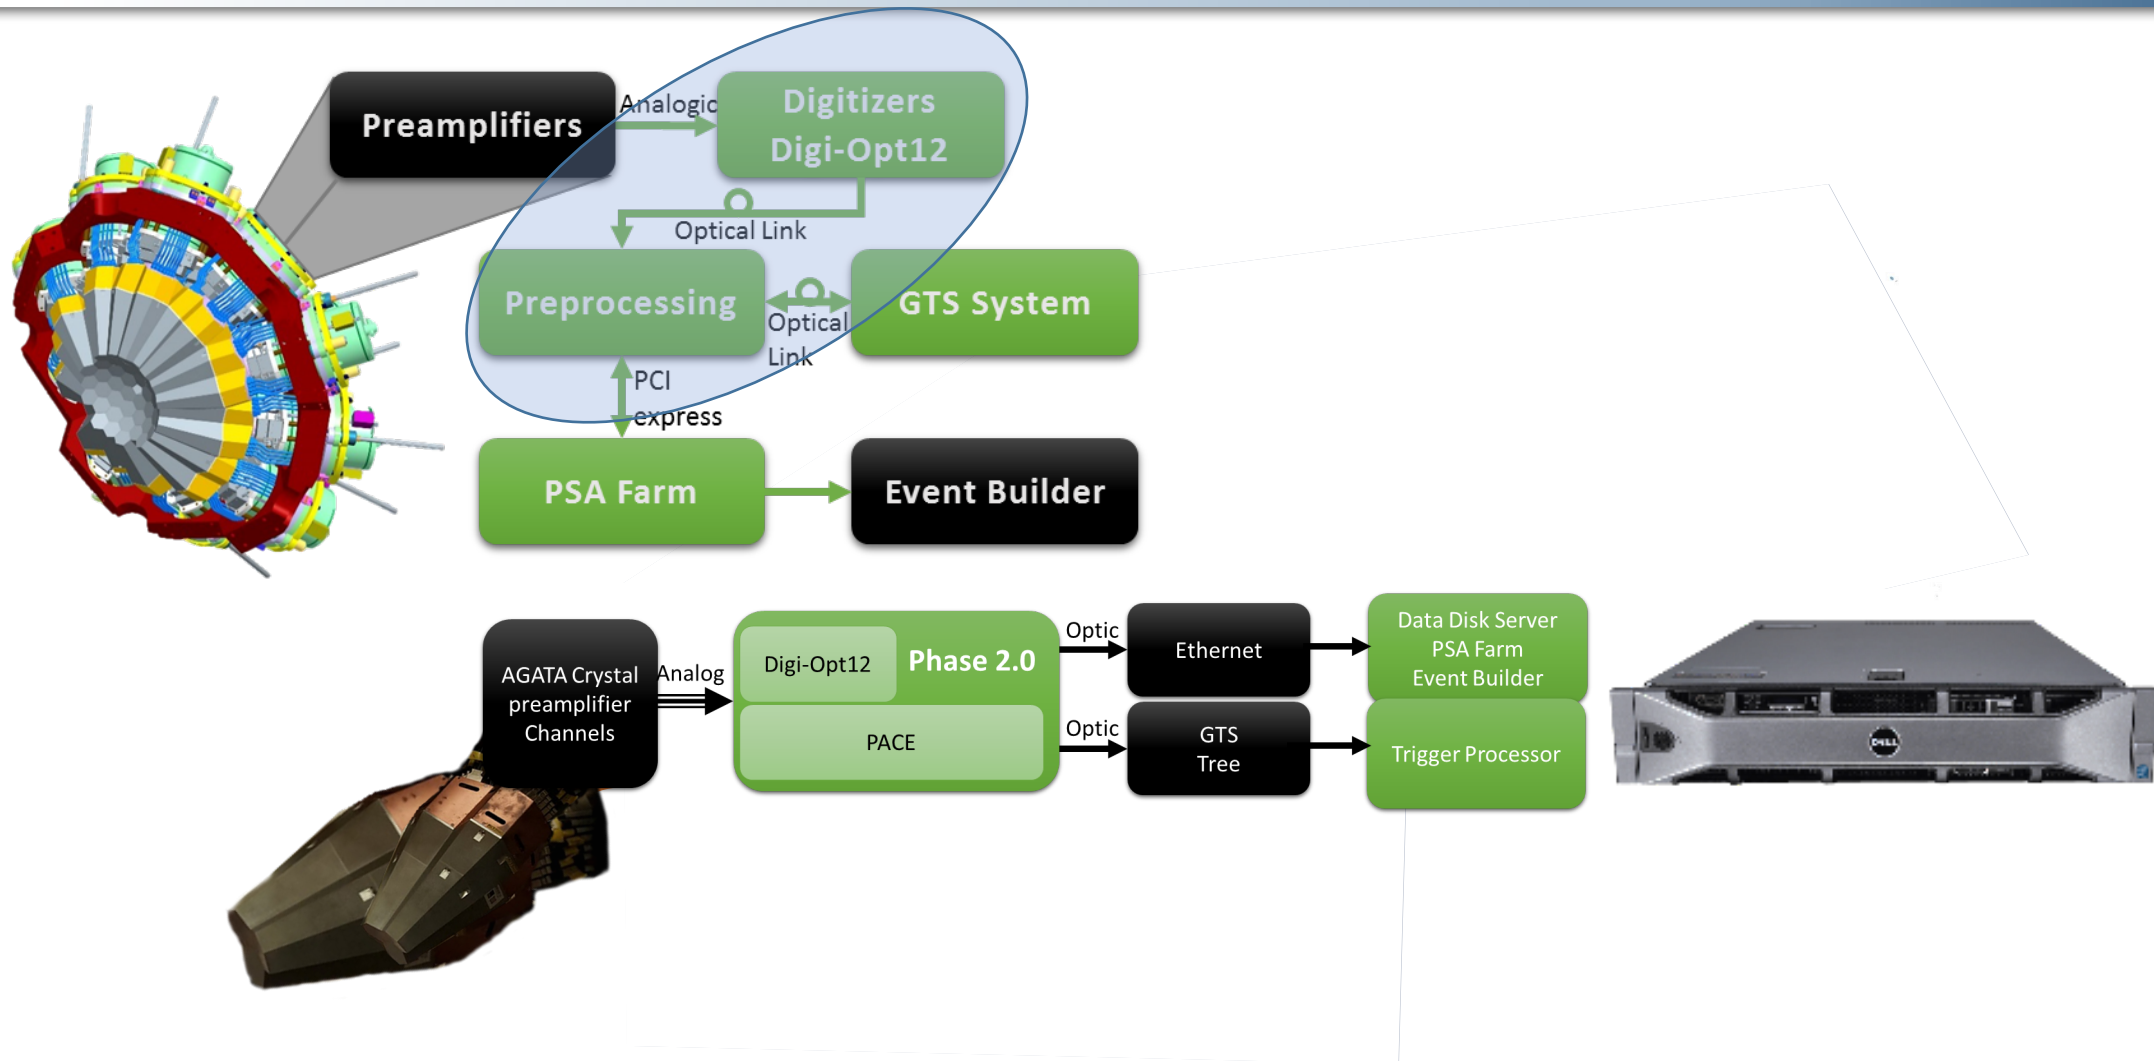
Preamplifiers

Analogic

Digitizers
Digi-Opt12

Optical Link

Preprocessing

Optical Link

GTS System

PCI express

PSA Farm

Event Builder

AGATA Crystal preamplifier Channels

Analog

Digi-Opt12

Phase 2.0

PACE

Optic

Optic

Ethernet

GTS Tree

Data Disk Server
PSA Farm
Event Builder

Trigger Processor

DELL